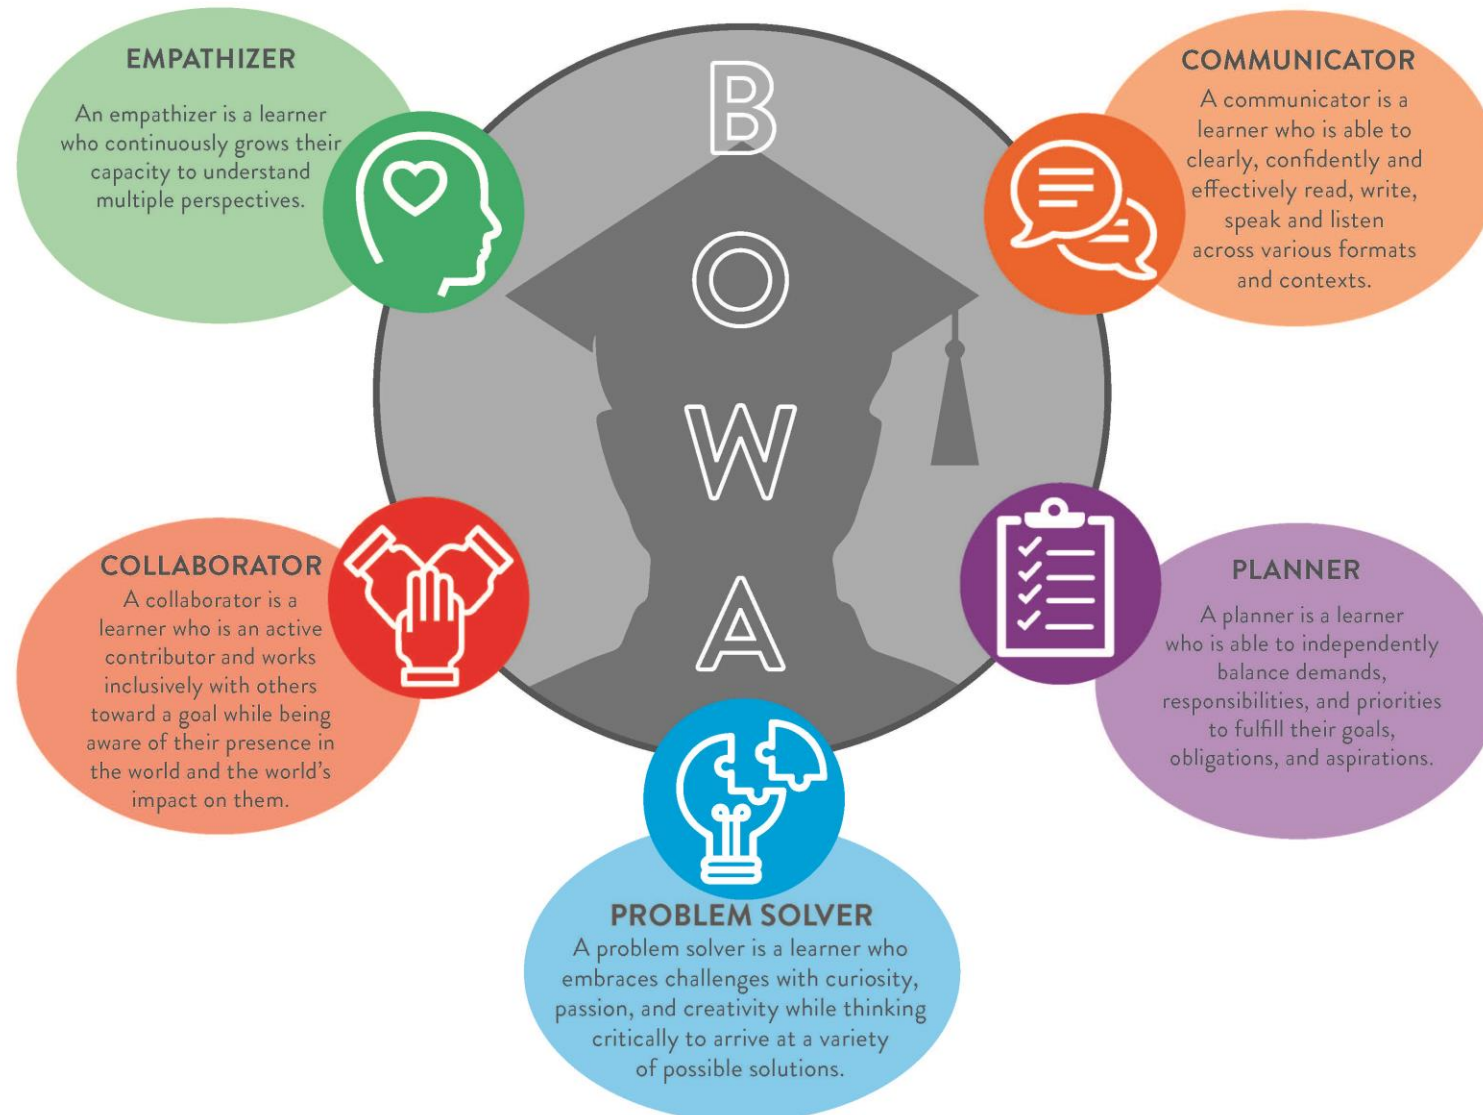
EMPATHIZER

An empathizer is a learner who continuously grows their capacity to understand multiple perspectives.

B

O

W

A

COMMUNICATOR

A communicator is a learner who is able to clearly, confidently and effectively read, write, speak and listen across various formats and contexts.

COLLABORATOR

A collaborator is a learner who is an active contributor and works inclusively with others toward a goal while being aware of their presence in the world and the world's impact on them.

PLANNER

A planner is a learner who is able to independently balance demands, responsibilities, and priorities to fulfill their goals, obligations, and aspirations.

PROBLEM SOLVER

A problem solver is a learner who embraces challenges with curiosity, passion, and creativity while thinking critically to arrive at a variety of possible solutions.